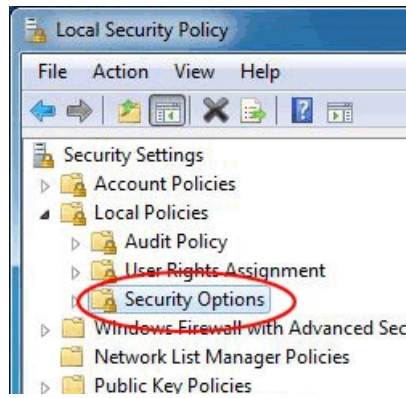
Local Security Policy

File Action View Help

Security Settings
Account Policies
Local Policies
Audit Policy
User Rights Assignment
Security Options
Windows Firewall with Advanced Sec
Network List Manager Policies
Public Key Policies